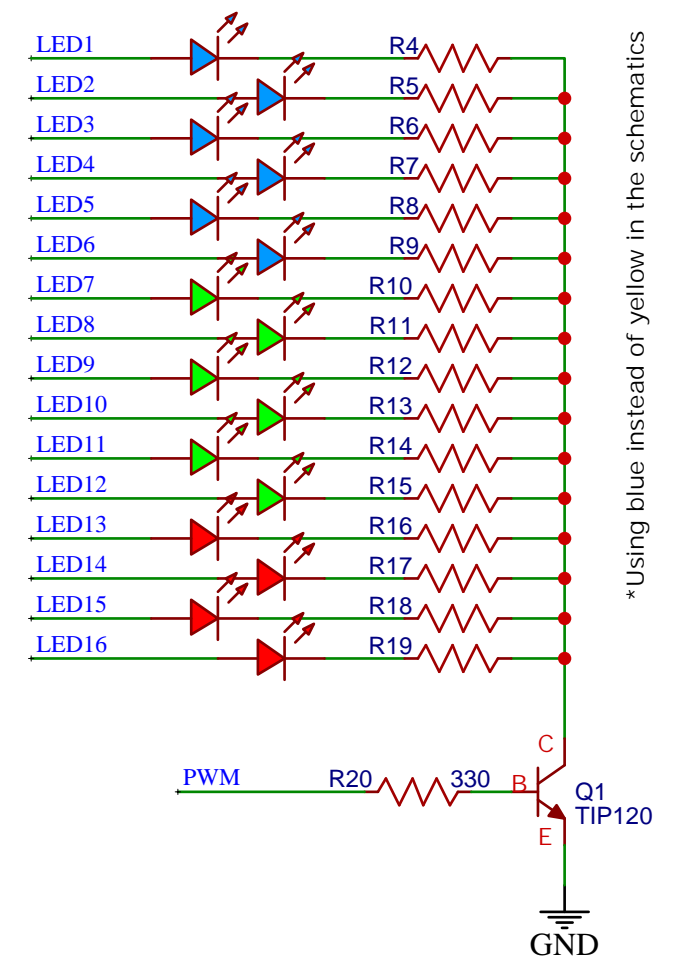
LED1
LED2
LED3
LED4
LED5
LED6
LED7
LED8
LED9
LED10
LED11
LED12
LED13
LED14
LED15
LED16

R4
R5
R6
R7
R8
R9
R10
R11
R12
R13
R14
R15
R16
R17
R18
R19

*Using blue instead of yellow in the schematics

PWM
R20 330
C
B
E
Q1
TIP120
GND